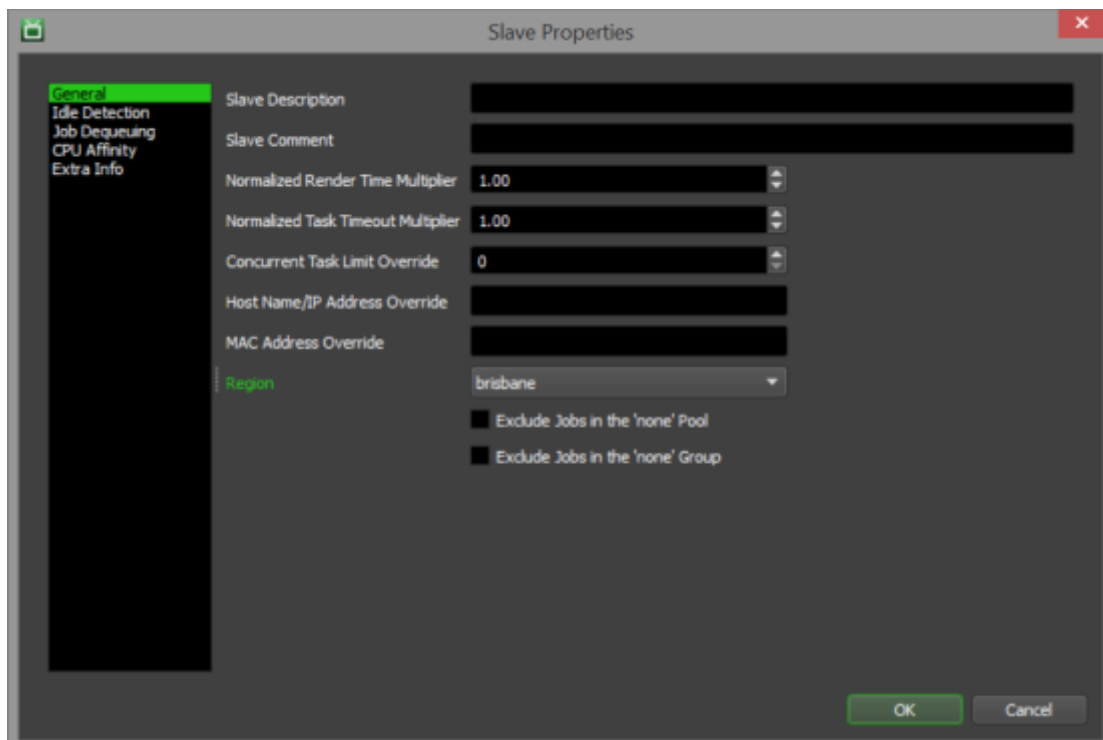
Slave Properties

General
Idle Detection
Job Dequeuing
CPU Affinity
Extra Info

Slave Description

Slave Comment

Normalized Render Time Multiplier 1.00

Normalized Task Timeout Multiplier 1.00

Concurrent Task Limit Override 0

Host Name/IP Address Override

MAC Address Override

Region brisbane

Exclude Jobs in the 'none' Pool

Exclude Jobs in the 'none' Group

OK Cancel